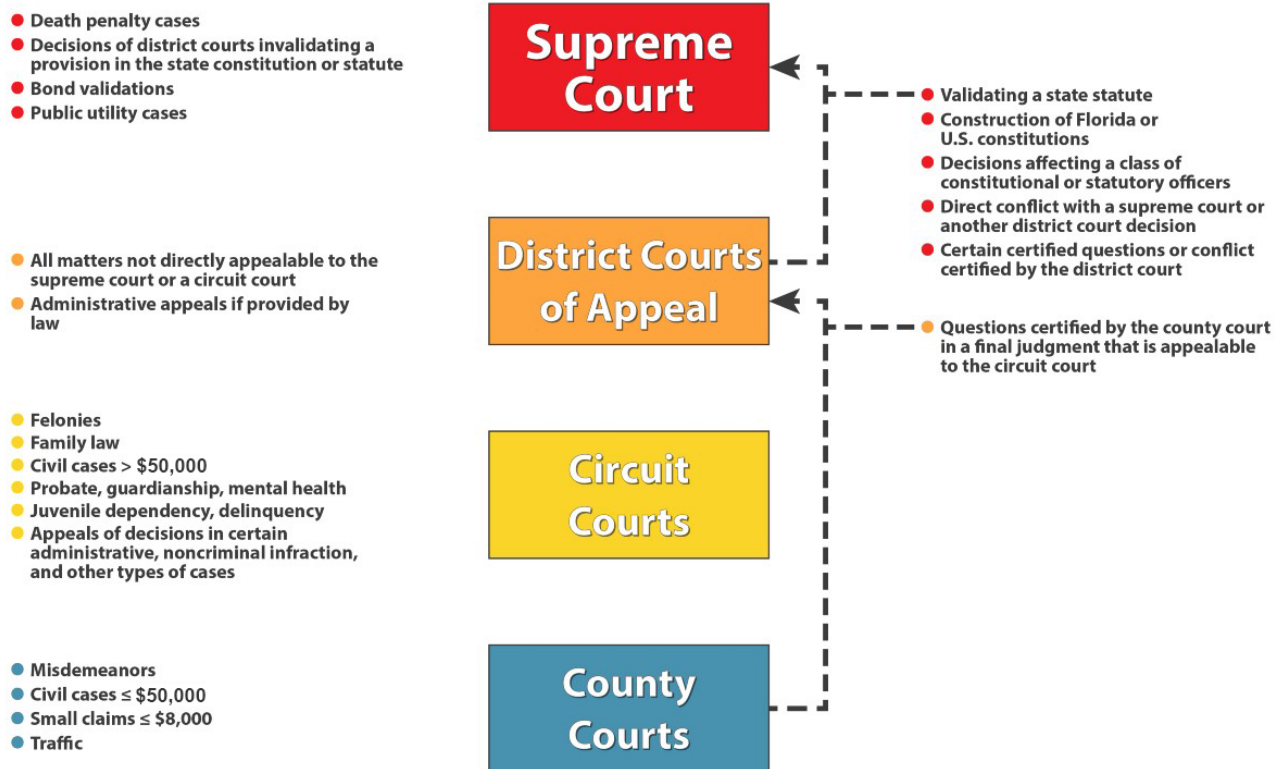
Death penalty cases
Decisions of district courts invalidating a provision in the state constitution or statute
Bond validations
Public utility cases

Supreme Court

Validating a state statute
Construction of Florida or U.S. constitutions
Decisions affecting a class of constitutional or statutory officers
Direct conflict with a supreme court or another district court decision
Certain certified questions or conflict certified by the district court

All matters not directly appealable to the supreme court or a circuit court
Administrative appeals if provided by law

District Courts of Appeal

Questions certified by the county court in a final judgment that is appealable to the circuit court

Felonies
Family law
Civil cases > $50,000
Probate, guardianship, mental health
Juvenile dependency, delinquency
Appeals of decisions in certain administrative, noncriminal infraction, and other types of cases

Circuit Courts

Misdemeanors
Civil cases ≤ $50,000
Small claims ≤ $8,000
Traffic

County Courts